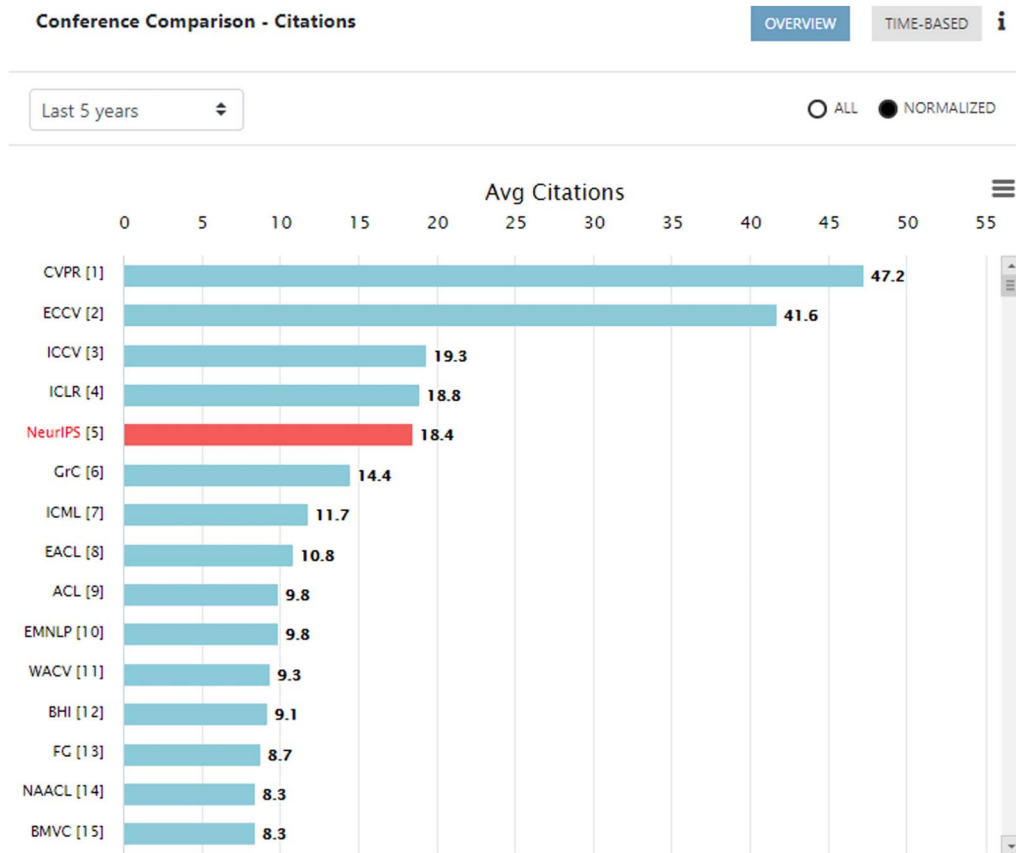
Conference Comparison - Citations

OVERVIEW TIME-BASED i

Last 5 years

ALL NORMALIZED

Avg Citations

0 5 10 15 20 25 30 35 40 45 50 55

| Conference | Avg Citations |
|---|---|
| CVPR [1] | 47.2 |
| ECCV [2] | 41.6 |
| ICCV [3] | 19.3 |
| ICLR [4] | 18.8 |
| NeurIPS [5] | 18.4 |
| GrC [6] | 14.4 |
| ICML [7] | 11.7 |
| EACL [8] | 10.8 |
| ACL [9] | 9.8 |
| EMNLP [10] | 9.8 |
| WACV [11] | 9.3 |
| BHI [12] | 9.1 |
| FG [13] | 8.7 |
| NAACL [14] | 8.3 |
| BMVC [15] | 8.3 |